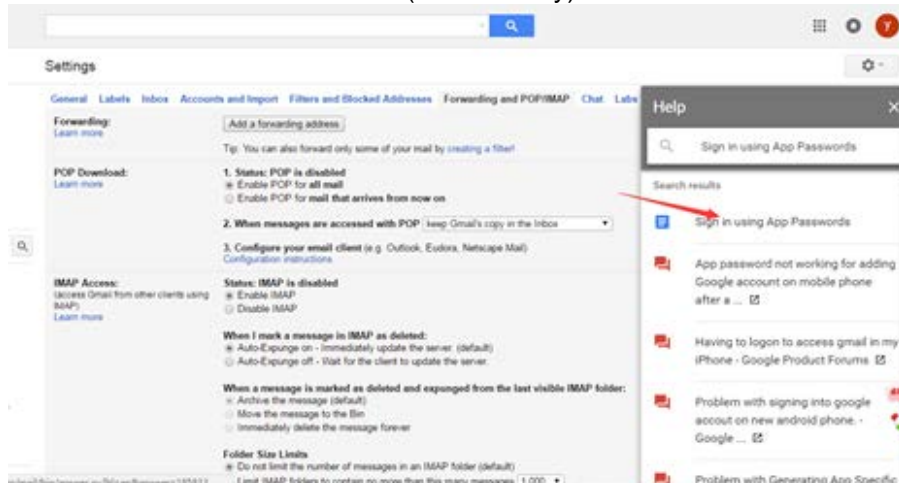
Settings

General Labels Inbox Accounts and Import Filters and Blocked Addresses Forwarding and POP/IMAP Chat Labs

Forwarding:
Learn more

Add a forwarding address

Tip: You can also forward only some of your mail by creating a filter!

POP Download:
Learn more

1. Status: POP is disabled
Enable POP for all mail
Enable POP for mail that arrives from now on

2. When messages are accessed with POP keep Gmail's copy in the Inbox

3. Configure your email client (e.g. Outlook, Eudora, Netscape Mail)
Configuration instructions

IMAP Access:
(access Gmail from other clients using IMAP)
Learn more

Status: IMAP is disabled
Enable IMAP
Disable IMAP

When I mark a message in IMAP as deleted:
Auto-Expunge on - Immediately update the server. (default)
Auto-Expunge off - Wait for the client to update the server.

When a message is marked as deleted and expunged from the last visible IMAP folder:
Archive the message (default)
Move the message to the Bin
Immediately delete the message forever

Folder Size Limits
Do not limit the number of messages in an IMAP folder (default)
Limit IMAP folders to contain no more than this many messages 1,000

Help

Sign in using App Passwords

Search results

Sign in using App Passwords

App password not working for adding Google account on mobile phone after a ...

Having to logon to access gmail in my iPhone - Google Product Forums

Problem with signing into google account on new android phone. - Google ...

Problem with Generating App Specific